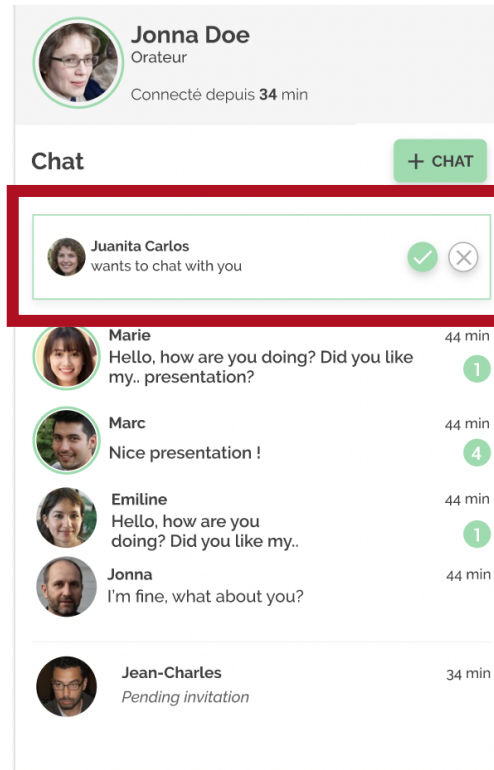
Jonna Doe
Orateur
Connecté depuis **34** min

Chat

+ CHAT

Juanita Carlos
wants to chat with you

Marie
Hello, how are you doing? Did you like my.. presentation?
44 min
1

Marc
Nice presentation !
44 min
4

Emiline
Hello, how are you doing? Did you like my..
44 min
1

Jonna
I'm fine, what about you?
44 min

Jean-Charles
*Pending invitation*
34 min